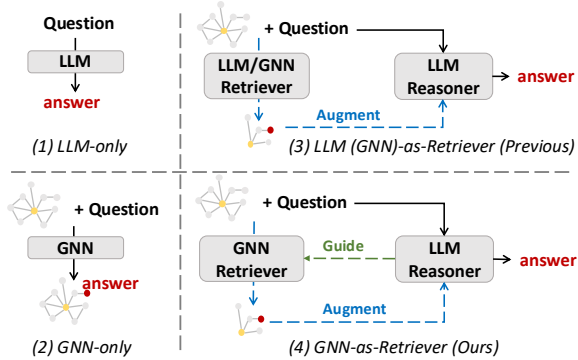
Question

LLM

answer

(1) LLM-only

+ Question

LLM/GNN Retriever

LLM Reasoner

answer

Augment

(3) LLM (GNN)-as-Retriever (Previous)

+ Question

GNN

answer

(2) GNN-only

+ Question

GNN Retriever

Guide

LLM Reasoner

answer

Augment

(4) GNN-as-Retriever (Ours)